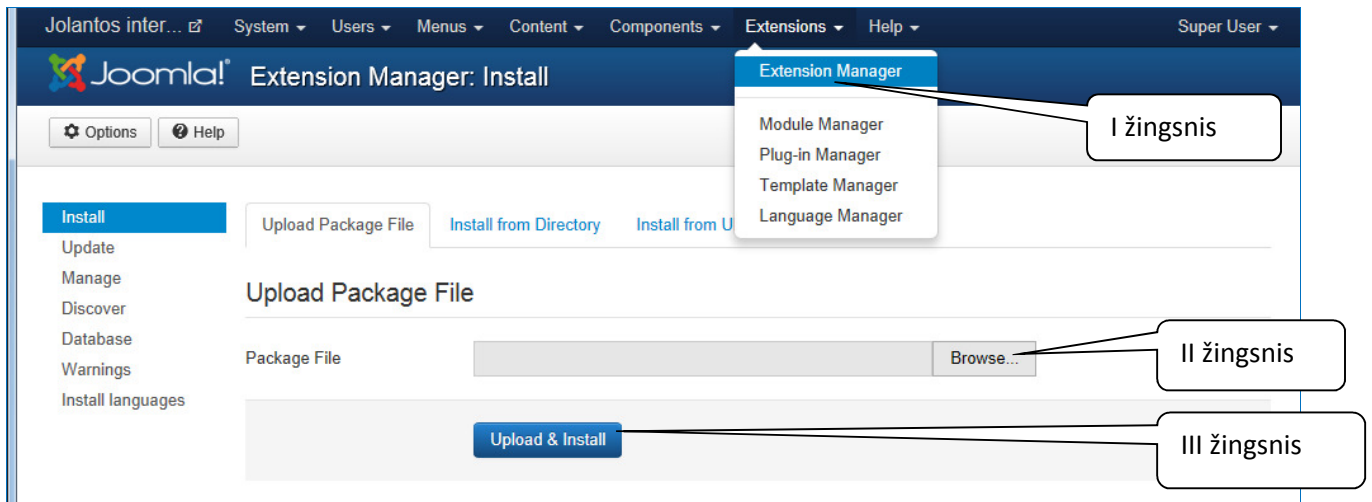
Jolantos inter... System Users Menus Content Components Extensions Help Super User

Joomla! Extension Manager: Install

Extension Manager

Module Manager
Plug-in Manager
Template Manager
Language Manager

I žingsnis

Options Help

Install
Update
Manage
Discover
Database
Warnings
Install languages

Upload Package File Install from Directory Install from U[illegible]

Upload Package File

Package File Browse...

II žingsnis

Upload & Install

III žingsnis